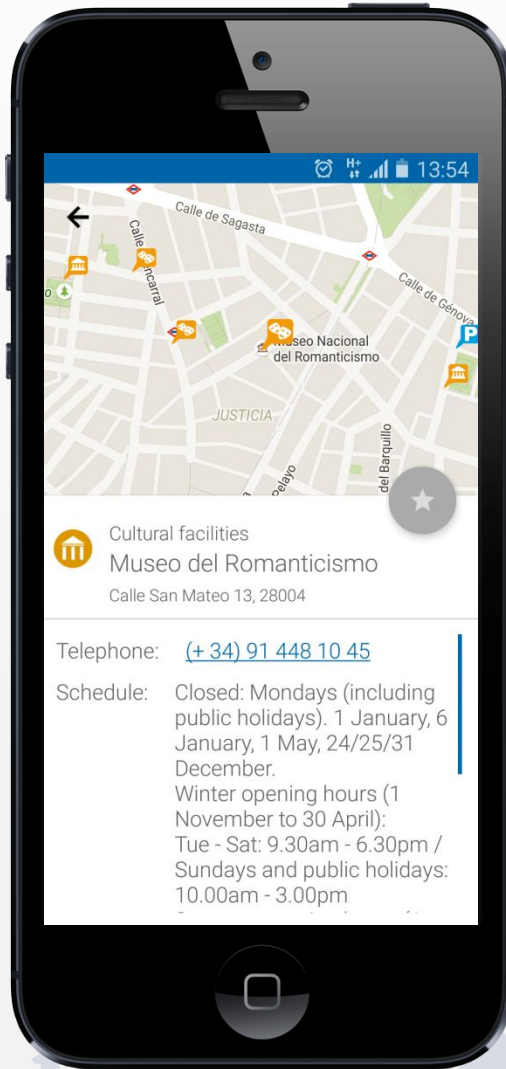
H+ 13:54

Calle de Sagasta

Calle Fuencarral

Calle de Génova

Museo Nacional del Romanticismo

JUSTICIA

Pelayo

del Barquillo

Cultural facilities

Museo del Romanticismo

Calle San Mateo 13, 28004

Telephone: (+ 34) 91 448 10 45

Schedule: Closed: Mondays (including public holidays). 1 January, 6 January, 1 May, 24/25/31 December.
Winter opening hours (1 November to 30 April):
Tue - Sat: 9.30am - 6.30pm / Sundays and public holidays: 10.00am - 3.00pm
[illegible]